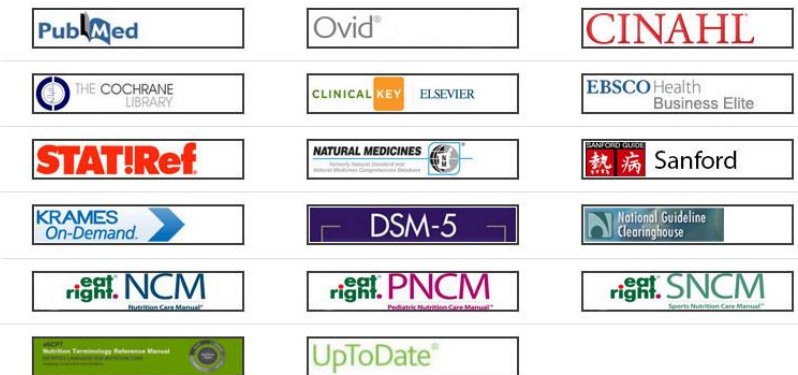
PubMed

Ovid®

CINAHL

THE COCHRANE LIBRARY

CLINICAL KEY ELSEVIER

EBSCO Health Business Elite

STAT!Ref

NATURAL MEDICINES
Formerly Natural Standard and Natural Medicines Comprehensive Database

SANFORD GUIDE
熱 病 Sanford

KRAMES On-Demand.

DSM-5

National Guideline Clearinghouse

eat right. NCM
Nutrition Care Manual®

eat right. PNCM
Pediatric Nutrition Care Manual®

eat right. SNCM
Sports Nutrition Care Manual®

eNCPT
Nutrition Terminology Reference Manual
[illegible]

UpToDate®